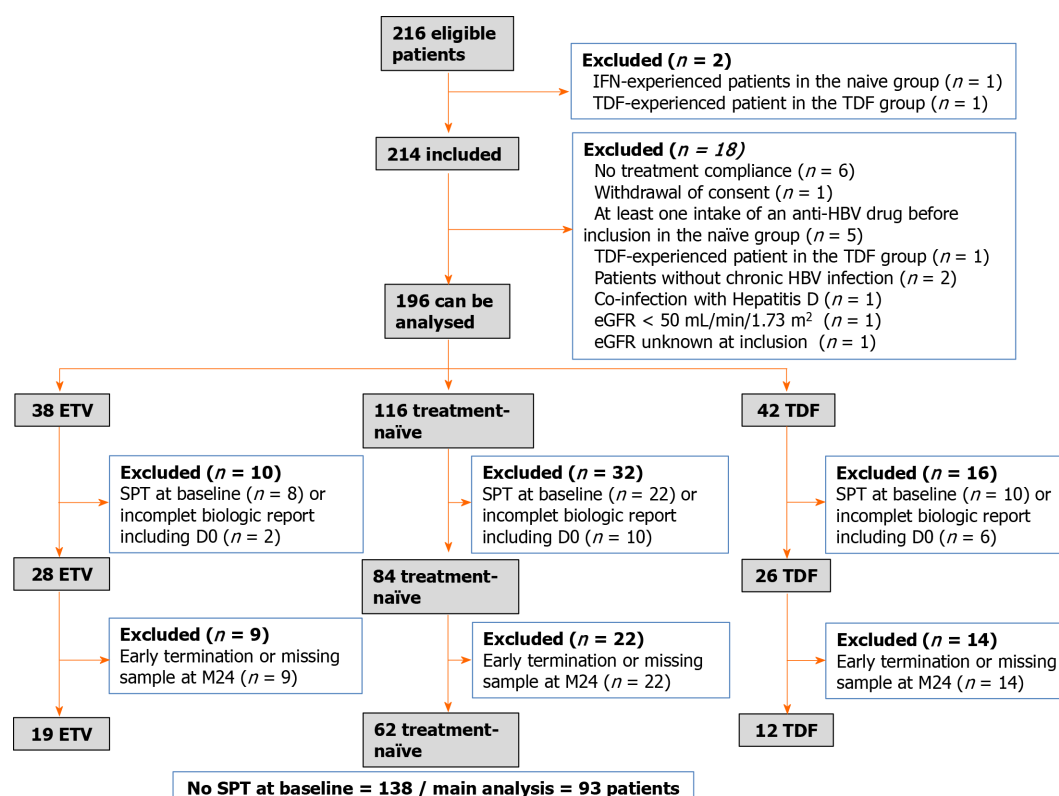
216 eligible patients

Excluded ($n$ = 2)
IFN-experienced patients in the naive group ($n$ = 1)
TDF-experienced patient in the TDF group ($n$ = 1)

214 included

Excluded ($n$ = 18)
No treatment compliance ($n$ = 6)
Withdrawal of consent ($n$ = 1)
At least one intake of an anti-HBV drug before inclusion in the naïve group ($n$ = 5)
TDF-experienced patient in the TDF group ($n$ = 1)
Patients without chronic HBV infection ($n$ = 2)
Co-infection with Hepatitis D ($n$ = 1)
eGFR < 50 mL/min/1.73 m$^2$ ($n$ = 1)
eGFR unknown at inclusion ($n$ = 1)

196 can be analysed

38 ETV

116 treatment-naïve

42 TDF

Excluded ($n$ = 10)
SPT at baseline ($n$ = 8) or incomplet biologic report including D0 ($n$ = 2)

Excluded ($n$ = 32)
SPT at baseline ($n$ = 22) or incomplet biologic report including D0 ($n$ = 10)

Excluded ($n$ = 16)
SPT at baseline ($n$ = 10) or incomplet biologic report including D0 ($n$ = 6)

28 ETV

84 treatment-naïve

26 TDF

Excluded ($n$ = 9)
Early termination or missing sample at M24 ($n$ = 9)

Excluded ($n$ = 22)
Early termination or missing sample at M24 ($n$ = 22)

Excluded ($n$ = 14)
Early termination or missing sample at M24 ($n$ = 14)

19 ETV

62 treatment-naïve

12 TDF

No SPT at baseline = 138 / main analysis = 93 patients